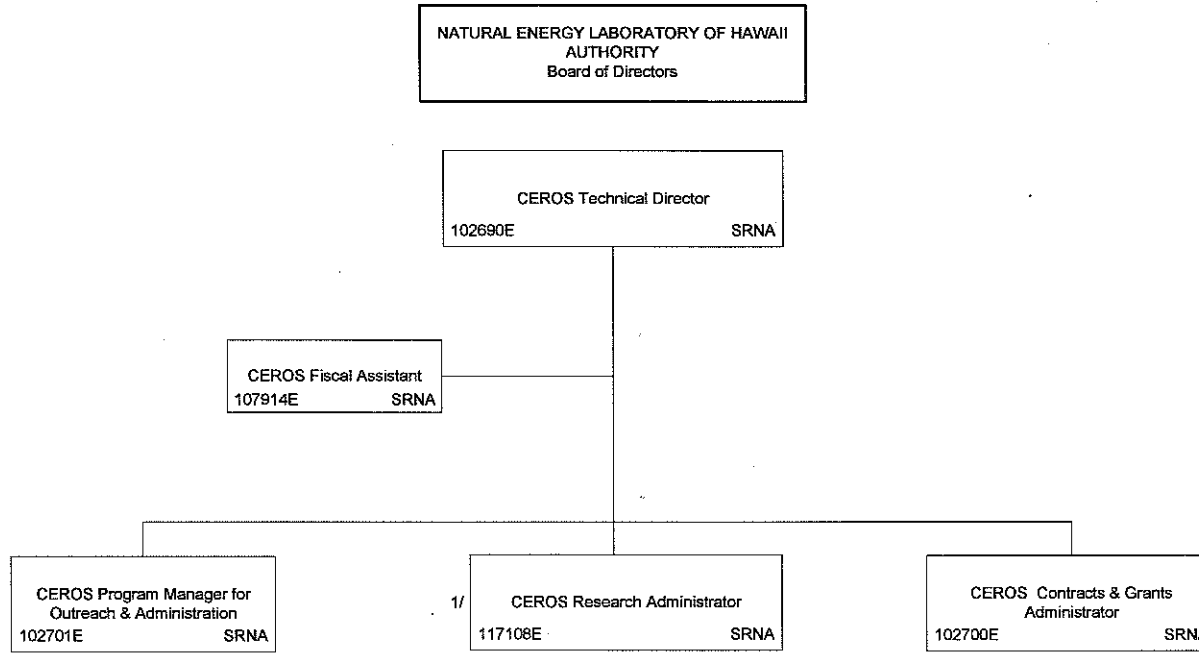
NATURAL ENERGY LABORATORY OF HAWAII AUTHORITY
Board of Directors

CEROS Technical Director
102690E SRNA

CEROS Fiscal Assistant
107914E SRNA

CEROS Program Manager for Outreach & Administration
102701E SRNA

1/ CEROS Research Administrator
117108E SRNA

CEROS Contracts & Grants Administrator
102700E SRN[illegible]